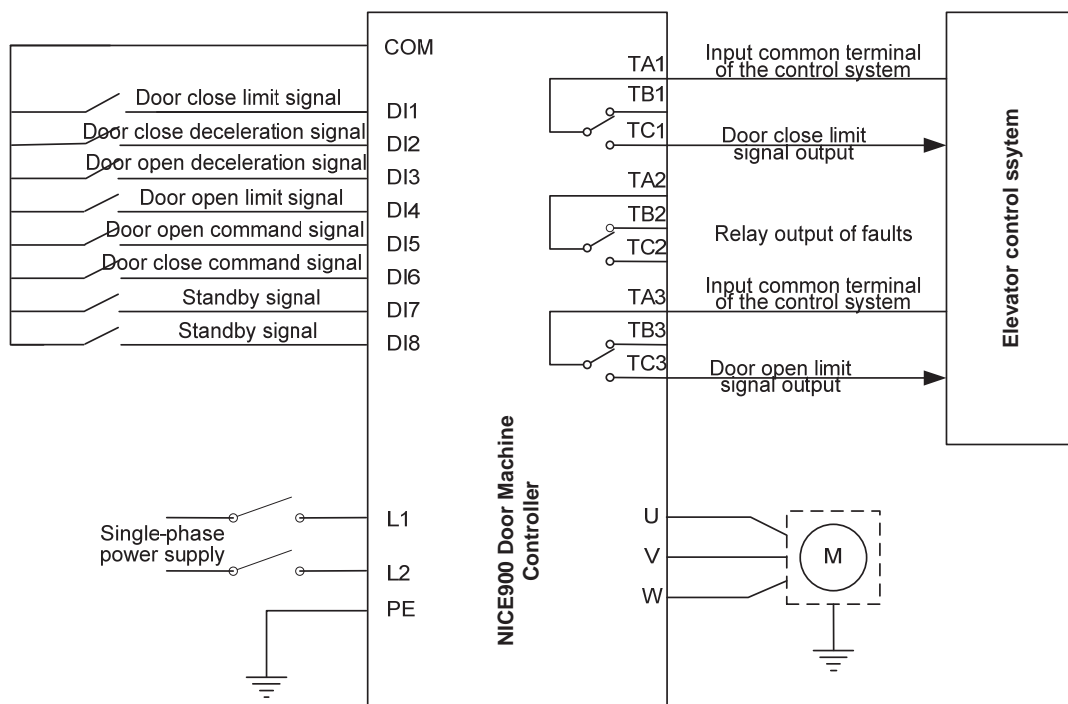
COM
Door close limit signal DI1
Door close deceleration signal DI2
Door open deceleration signal DI3
Door open limit signal DI4
Door open command signal DI5
Door close command signal DI6
Standby signal DI7
Standby signal DI8

TA1 Input common terminal of the control system
TB1
TC1 Door close limit signal output
TA2
TB2
TC2 Relay output of faults
TA3 Input common terminal of the control system
TB3
TC3 Door open limit signal output

Elevator control ssytem

NICE900 Door Machine Controller

Single-phase power supply
L1
L2
PE

U
V
W
M